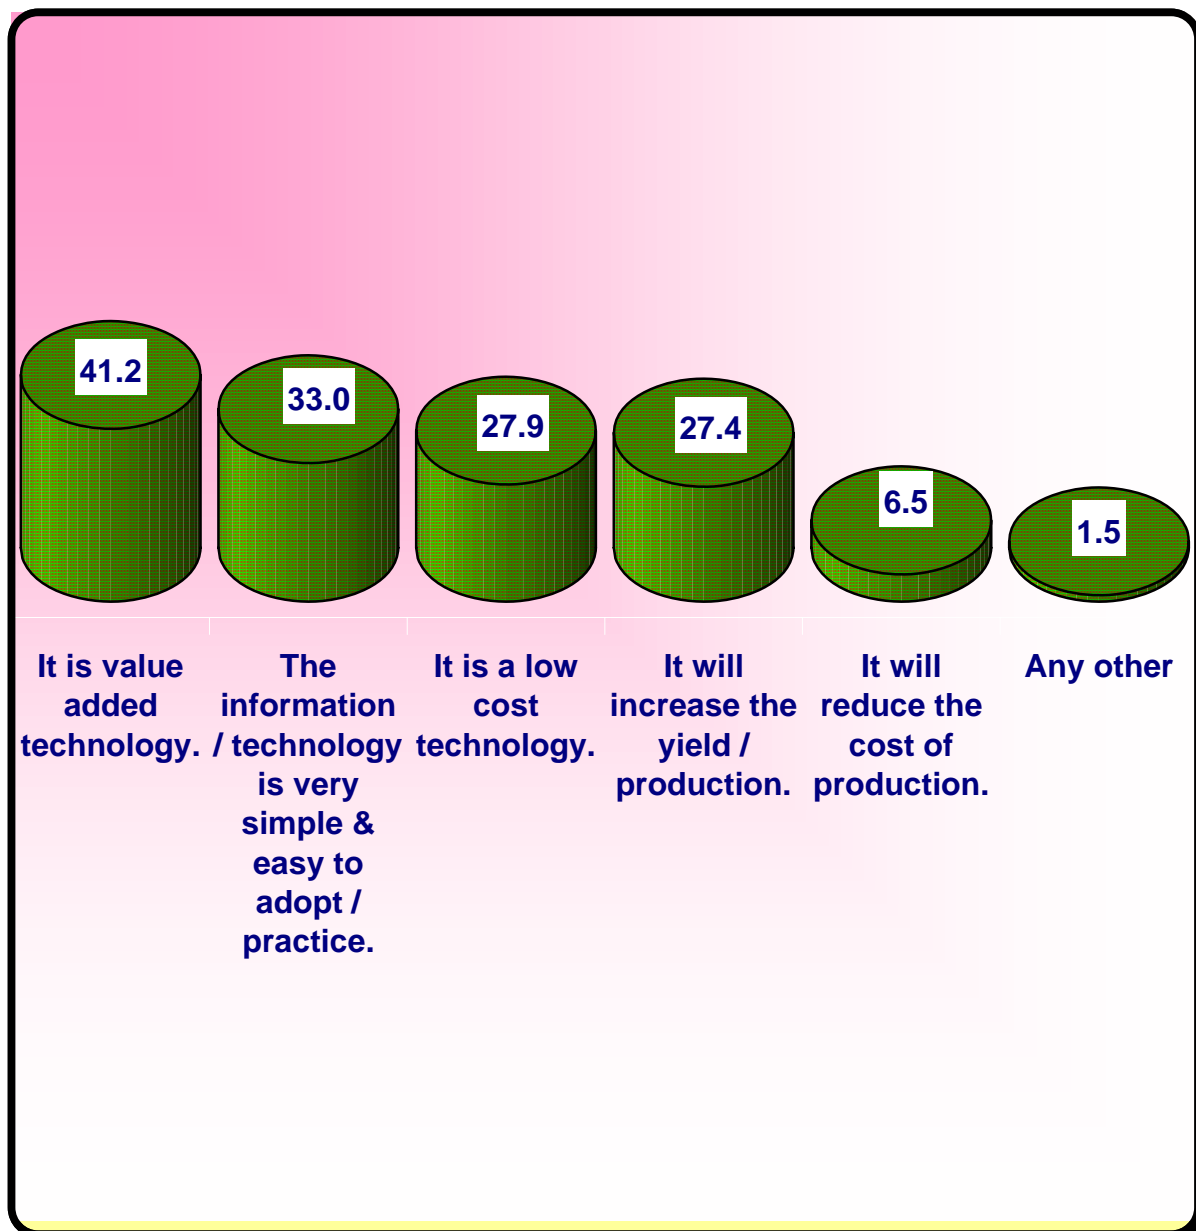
41.2

33.0

27.9

27.4

6.5

1.5

It is value added technology.

The information / technology is very simple & easy to adopt / practice.

It is a low cost technology.

It will increase the yield / production.

It will reduce the cost of production.

Any other